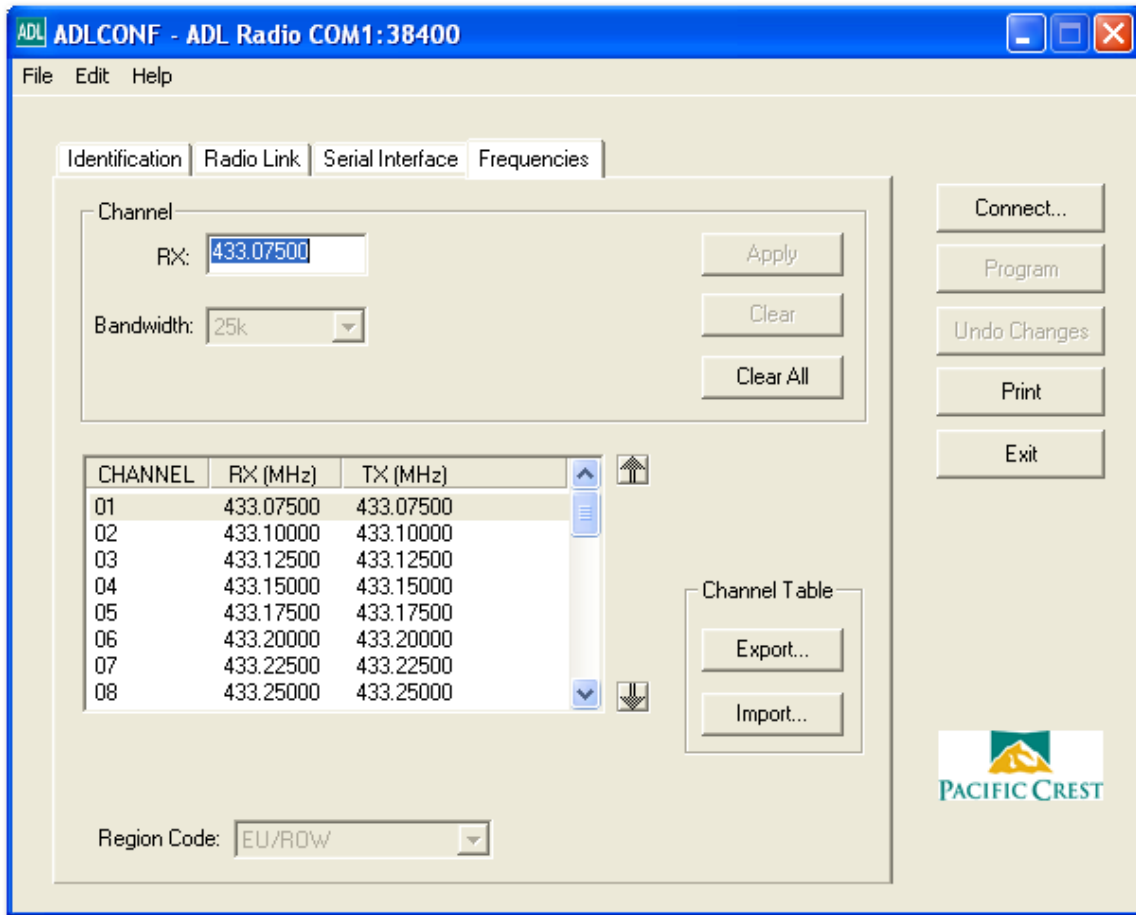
ADL ADLCONF - ADL Radio COM1:38400

File Edit Help

Identification | Radio Link | Serial Interface | Frequencies

Channel

RX: 433.07500

Bandwidth: 25k

Apply

Clear

Clear All

| CHANNEL | RX (MHz) | TX (MHz) |
|---|---|---|
| 01 | 433.07500 | 433.07500 |
| 02 | 433.10000 | 433.10000 |
| 03 | 433.12500 | 433.12500 |
| 04 | 433.15000 | 433.15000 |
| 05 | 433.17500 | 433.17500 |
| 06 | 433.20000 | 433.20000 |
| 07 | 433.22500 | 433.22500 |
| 08 | 433.25000 | 433.25000 |

Channel Table

Export...

Import...

Region Code: EU/ROW

Connect...

Program

Undo Changes

Print

Exit

PACIFIC CREST